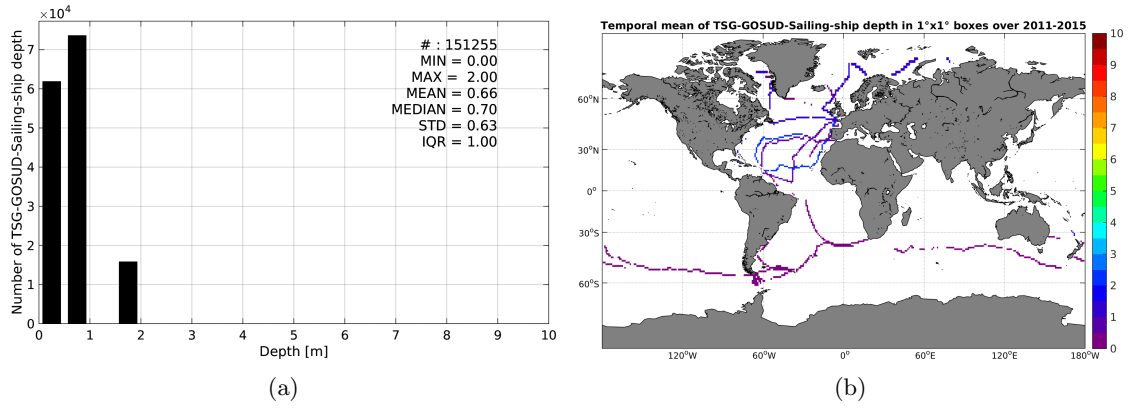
$\times10^4$

Number of TSG-GOSUD-Sailing-ship depth

# : 151255
MIN = 0.00
MAX = 2.00
MEAN = 0.66
MEDIAN = 0.70
STD = 0.63
IQR = 1.00

7
6
5
4
3
2
1
0

0 1 2 3 4 5 6 7 8 9 10

Depth [m]

(a)

Temporal mean of TSG-GOSUD-Sailing-ship depth in 1°x1° boxes over 2011-2015

60°N
30°N
0°
30°S
60°S

120°W 60°W 0° 60°E 120°E 180°W

10
9
8
7
6
5
4
3
2
1
0

(b)